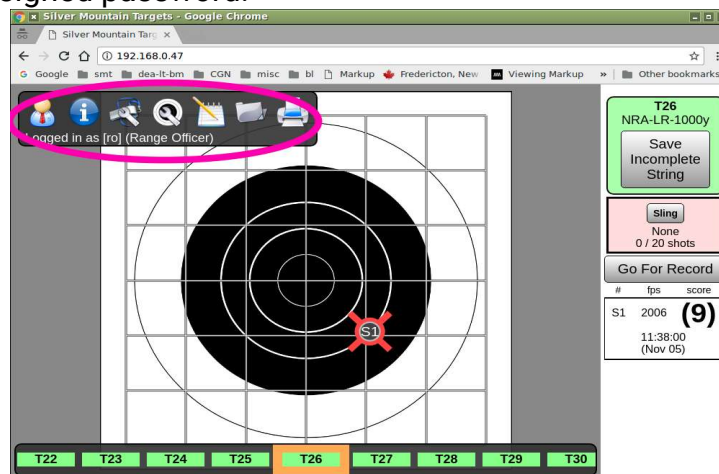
signed password.

Silver Mountain Targets - Google Chrome

Silver Mountain Targ ×

192.168.0.47

Google smt dea-lt-bm CGN misc bl Markup Fredericton, New Viewing Markup » Other bookmarks

Logged in as [ro] (Range Officer)

T26
NRA-LR-1000y

Save Incomplete String

Sling
None
0 / 20 shots

Go For Record

| # | fps | score |
|---|---|---|
| S1 | 2006 | (9) |

11:38:00
(Nov 05)

S1

T22 T23 T24 T25 T26 T27 T28 T29 T30